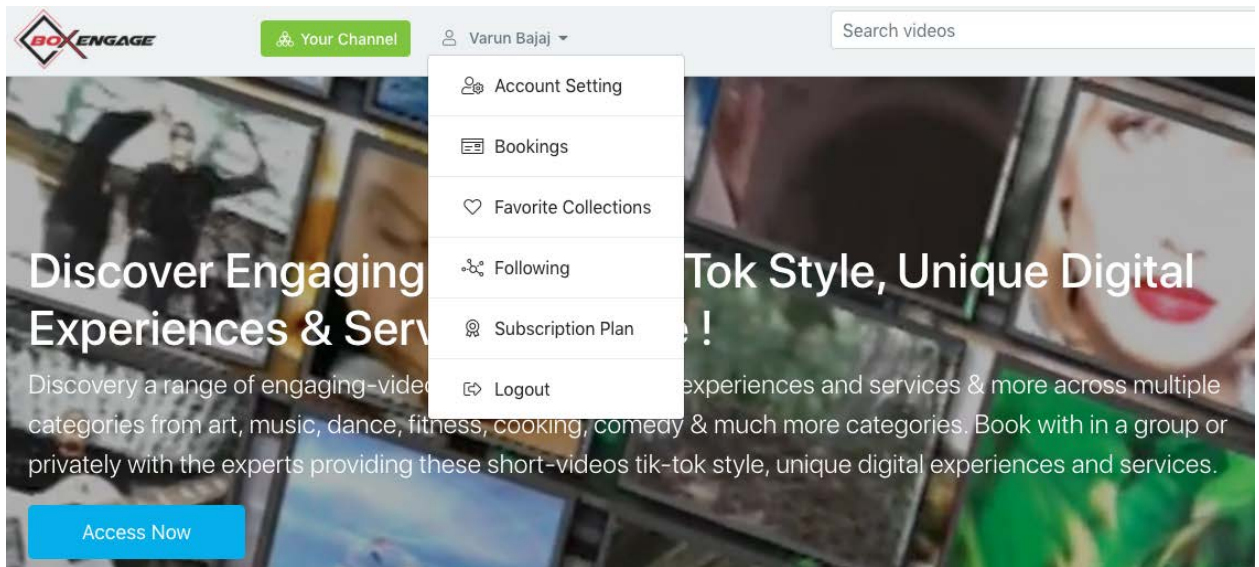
BOXENGAGE

Your Channel

Varun Bajaj

Search videos

Account Setting

Bookings

Favorite Collections

Following

Subscription Plan

Logout

Discover Engaging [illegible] Tok Style, Unique Digital Experiences & Serv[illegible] !

Discovery a range of engaging-vide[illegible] experiences and services & more across multiple categories from art, music, dance, fitness, cooking, comedy & much more categories. Book with in a group or privately with the experts providing these short-videos tik-tok style, unique digital experiences and services.

Access Now